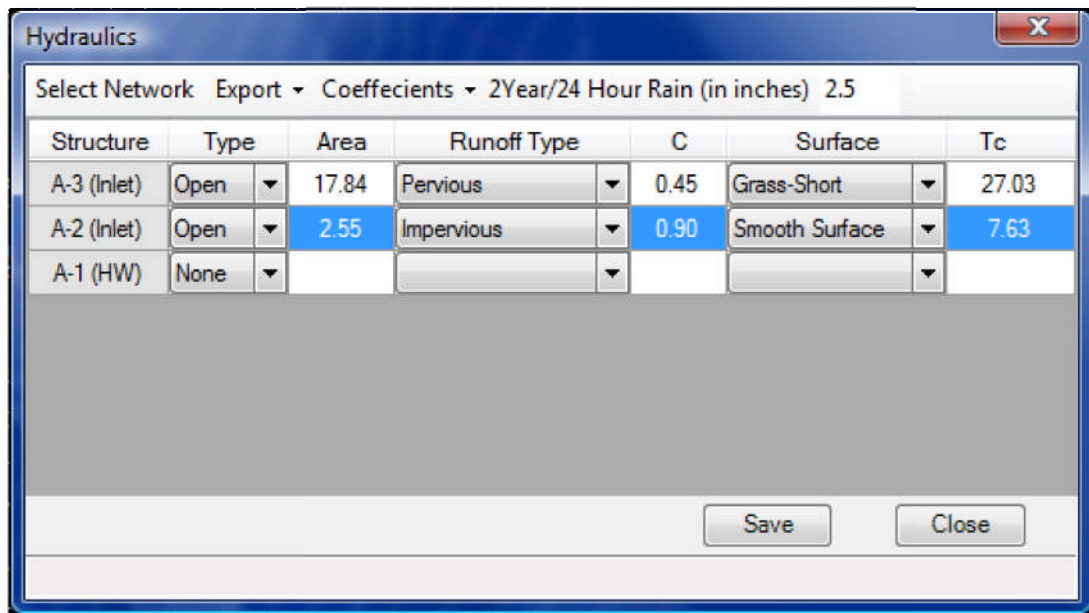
Hydraulics

Select Network Export ▾ Coeffecients ▾ 2Year/24 Hour Rain (in inches) 2.5

| Structure | Type | Area | Runoff Type | C | Surface | Tc |
|---|---|---|---|---|---|---|
| A-3 (Inlet) | Open | 17.84 | Pervious | 0.45 | Grass-Short | 27.03 |
| A-2 (Inlet) | Open | 2.55 | Impervious | 0.90 | Smooth Surface | 7.63 |
| A-1 (HW) | None | | | | | |

Save Close